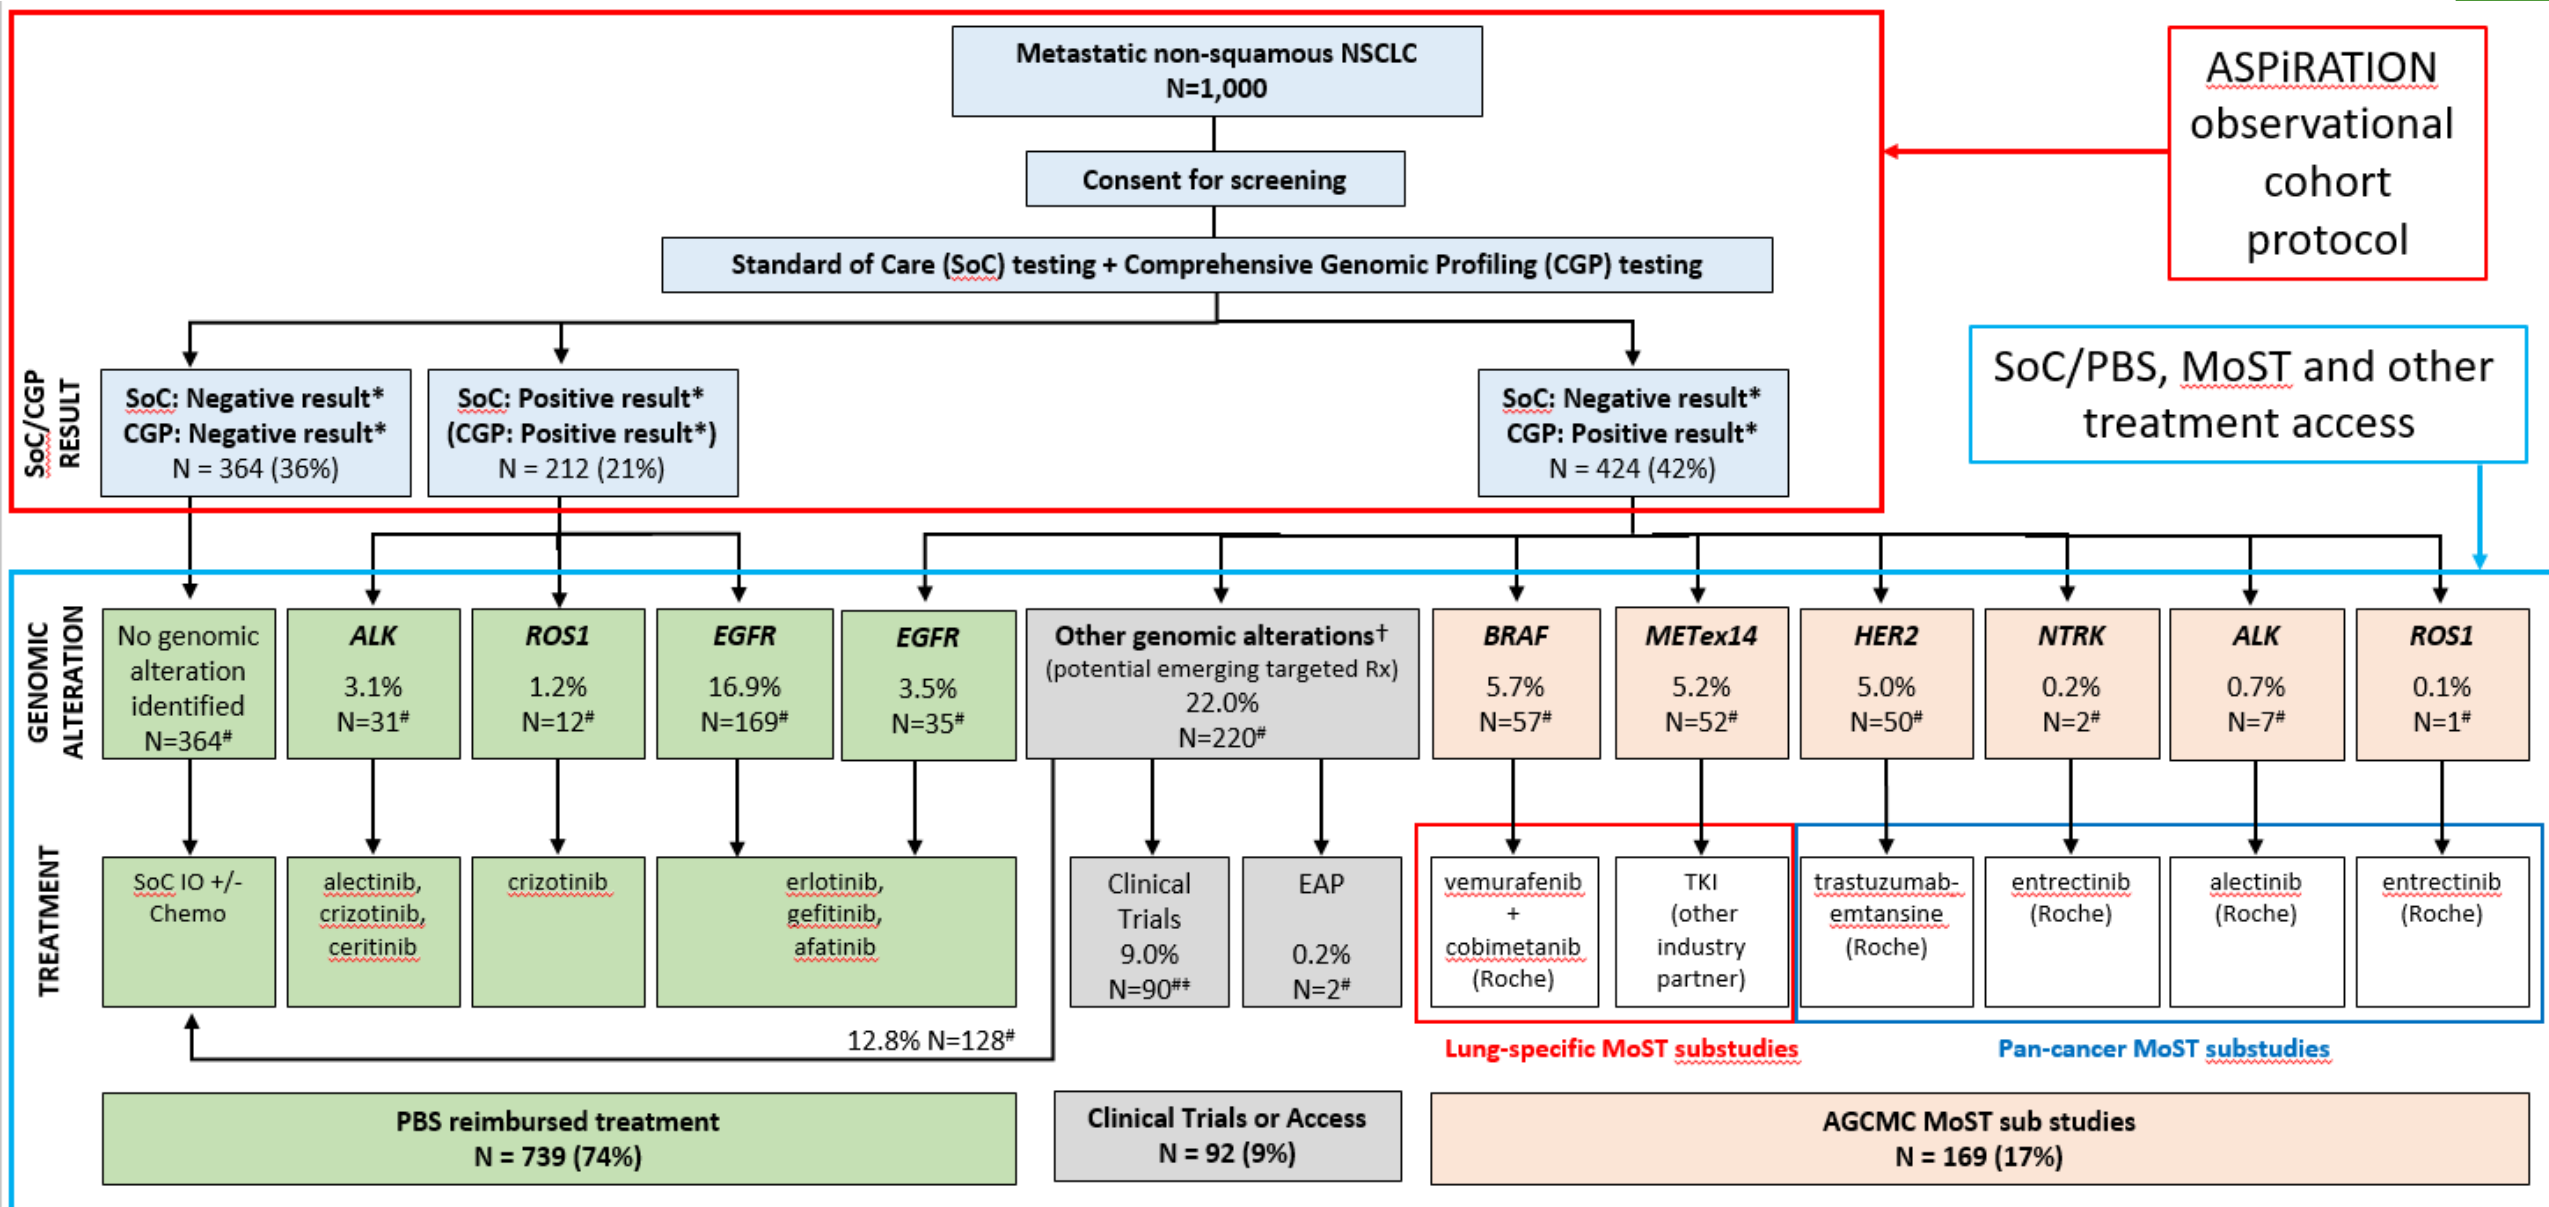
Metastatic non-squamous NSCLC
N=1,000

Consent for screening

Standard of Care (SoC) testing + Comprehensive Genomic Profiling (CGP) testing

ASPiRATION observational cohort protocol

SoC/PBS, MoST and other treatment access

SoC/CGP RESULT

SoC: Negative result*
CGP: Negative result*
N = 364 (36%)

SoC: Positive result*
(CGP: Positive result*)
N = 212 (21%)

SoC: Negative result*
CGP: Positive result*
N = 424 (42%)

GENOMIC ALTERATION

No genomic alteration identified
N=364#

ALK
3.1%
N=31#

ROS1
1.2%
N=12#

EGFR
16.9%
N=169#

EGFR
3.5%
N=35#

Other genomic alterations†
(potential emerging targeted Rx)
22.0%
N=220#

BRAF
5.7%
N=57#

METex14
5.2%
N=52#

HER2
5.0%
N=50#

NTRK
0.2%
N=2#

ALK
0.7%
N=7#

ROS1
0.1%
N=1#

TREATMENT

SoC IO +/- Chemo

alectinib, crizotinib, ceritinib

crizotinib

erlotinib, gefitinib, afatinib

Clinical Trials
9.0%
N=90##

EAP
0.2%
N=2#

vemurafenib
+
cobimetanib
(Roche)

TKI
(other industry partner)

trastuzumab-emtansine
(Roche)

entrectinib
(Roche)

alectinib
(Roche)

entrectinib
(Roche)

12.8% N=128#

Lung-specific MoST substudies

Pan-cancer MoST substudies

PBS reimbursed treatment
N = 739 (74%)

Clinical Trials or Access
N = 92 (9%)

AGCMC MoST sub studies
N = 169 (17%)